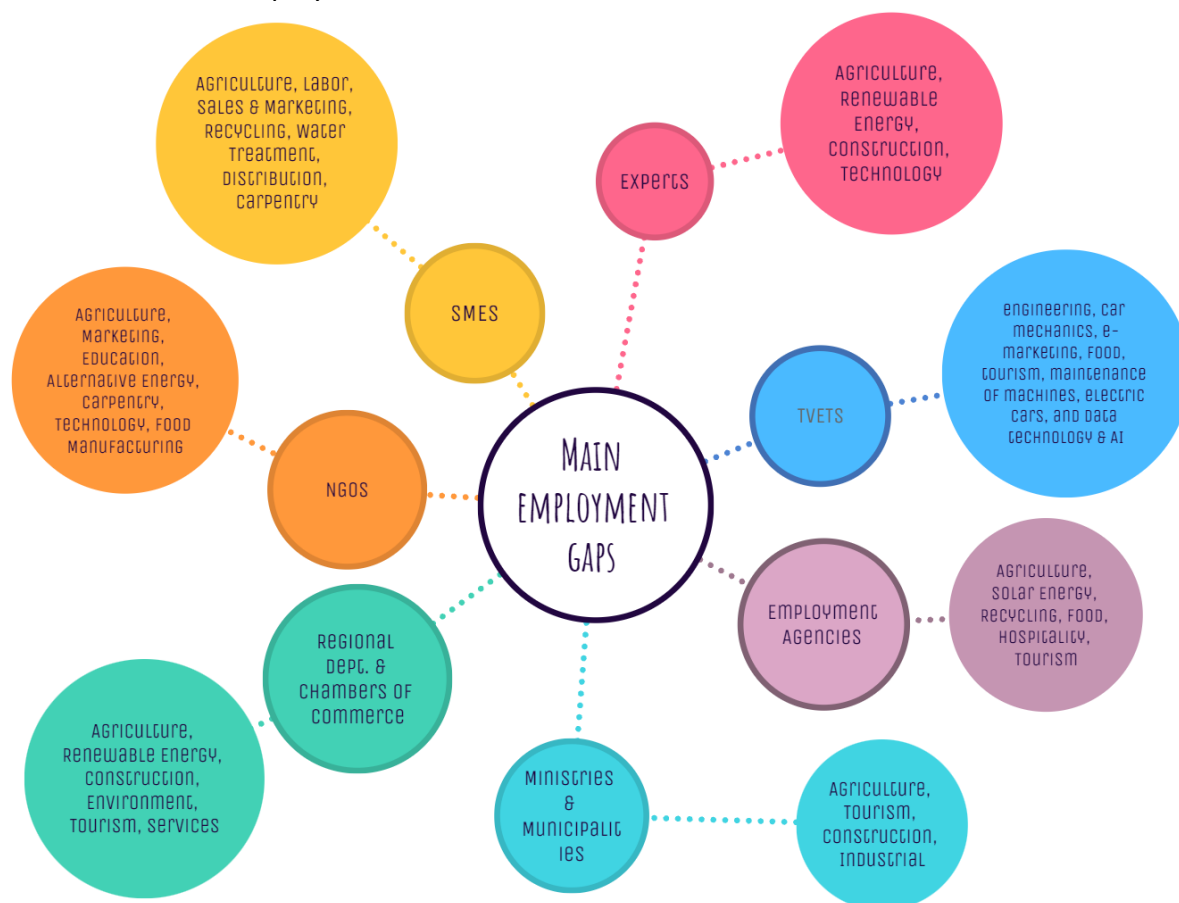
MAIN EMPLOYMENT GAPS

Agriculture, Labor, Sales & Marketing, Recycling, Water Treatment, Distribution, Carpentry

SMEs

Experts

Agriculture, Renewable Energy, Construction, Technology

Agriculture, Marketing, Education, Alternative Energy, Carpentry, Technology, Food Manufacturing

NGOs

TVETs

Engineering, car mechanics, e-marketing, food, tourism, maintenance of machines, electric cars, and data technology & AI

Employment Agencies

Agriculture, Solar Energy, Recycling, Food, Hospitality, Tourism

Regional Dept. & Chambers of Commerce

Agriculture, Renewable Energy, Construction, Environment, Tourism, Services

Ministries & Municipalit ies

Agriculture, Tourism, Construction, Industrial